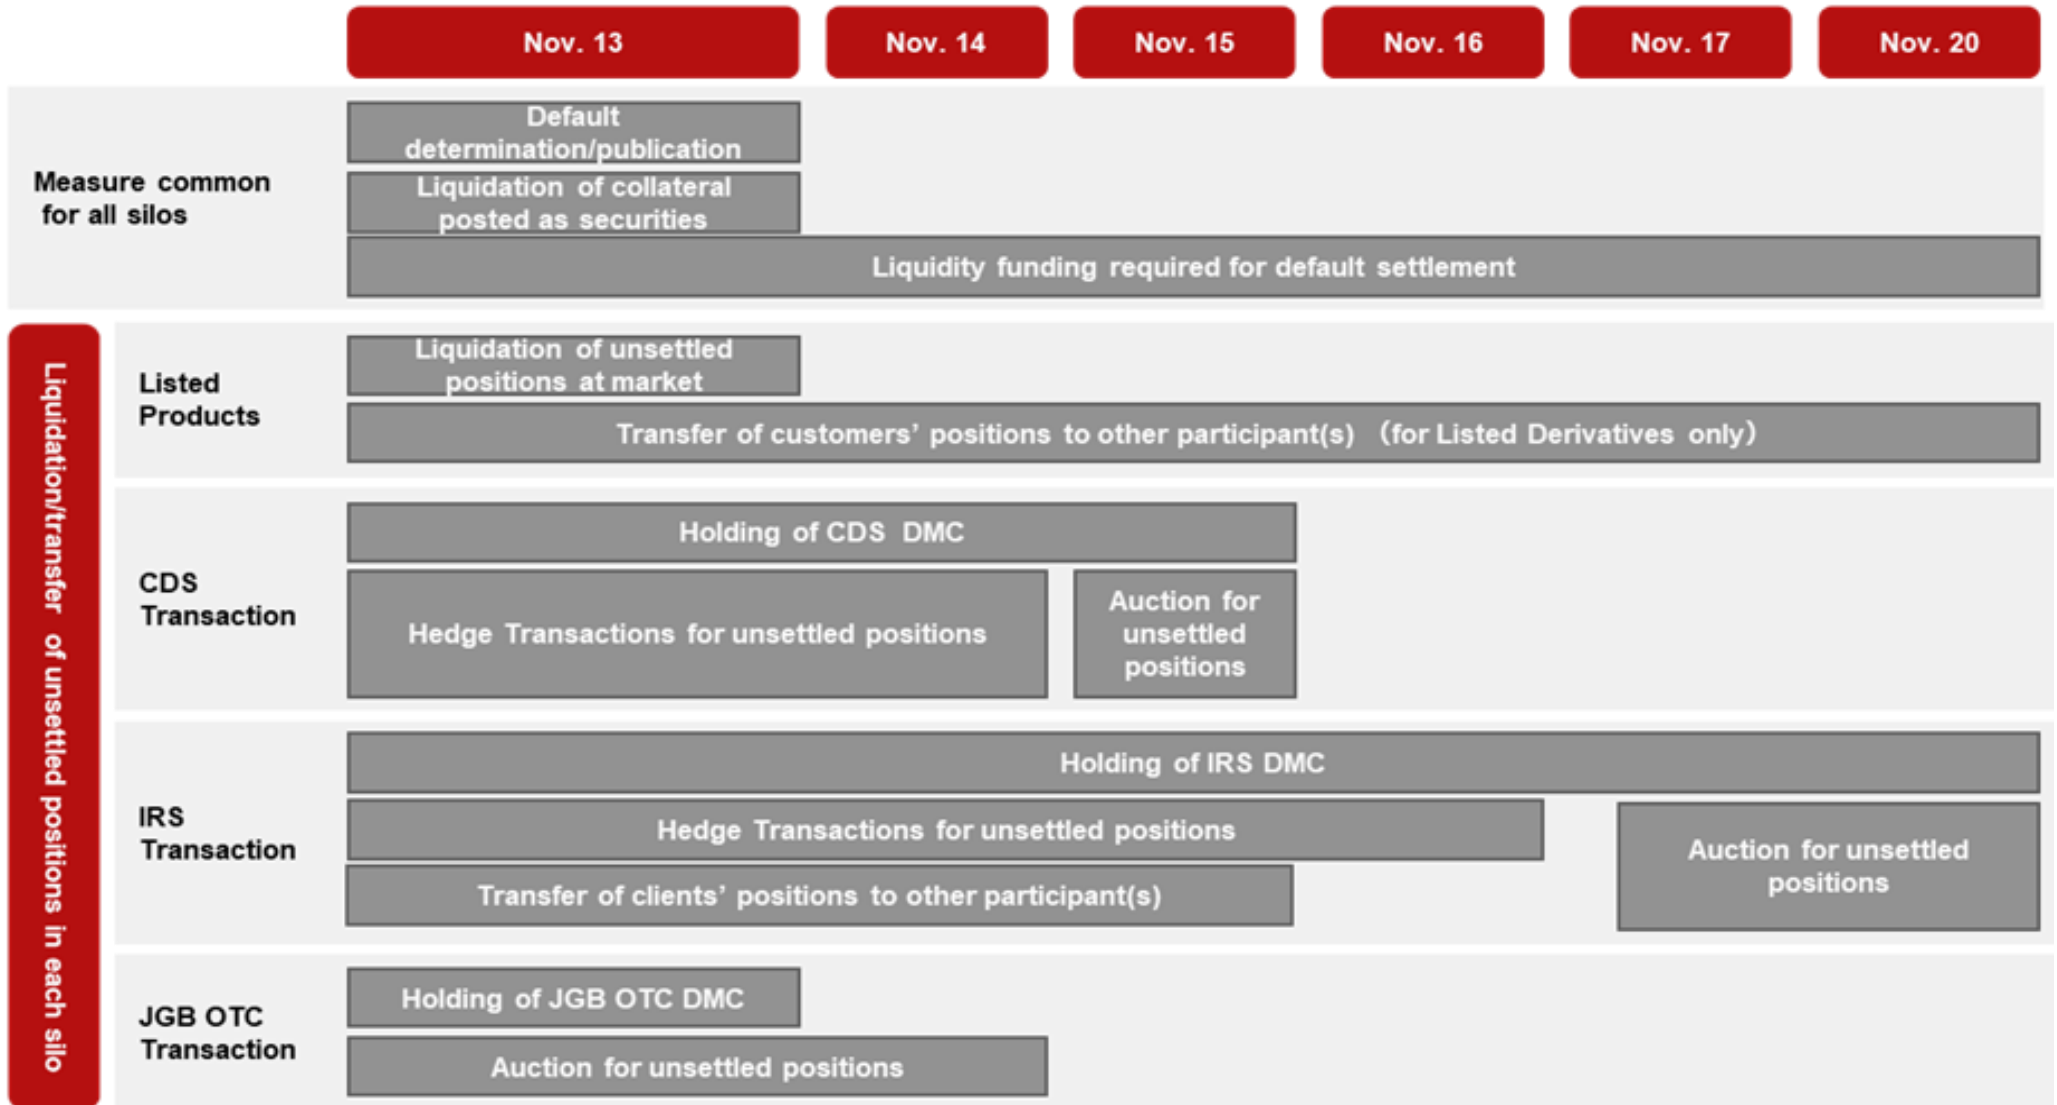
Nov. 13
Nov. 14
Nov. 15
Nov. 16
Nov. 17
Nov. 20

Measure common for all silos

Default determination/publication

Liquidation of collateral posted as securities

Liquidity funding required for default settlement

Liquidation/transfer of unsettled positions in each silo

Listed Products

Liquidation of unsettled positions at market

Transfer of customers' positions to other participant(s) (for Listed Derivatives only)

CDS Transaction

Holding of CDS DMC

Hedge Transactions for unsettled positions

Auction for unsettled positions

IRS Transaction

Holding of IRS DMC

Hedge Transactions for unsettled positions

Transfer of clients' positions to other participant(s)

Auction for unsettled positions

JGB OTC Transaction

Holding of JGB OTC DMC

Auction for unsettled positions